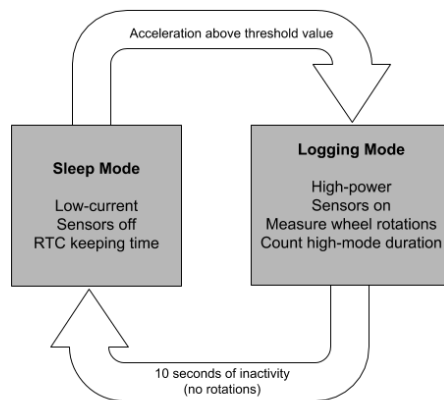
Acceleration above threshold value

Sleep Mode

Low-current
Sensors off
RTC keeping time

Logging Mode

High-power
Sensors on
Measure wheel rotations
Count high-mode duration

10 seconds of inactivity
(no rotations)